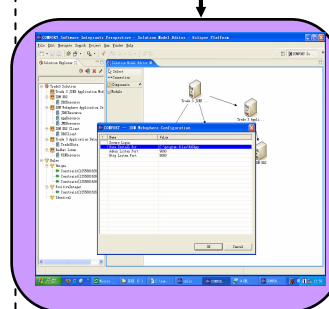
COMPONT Software Integrate Perspective - Solution Model Editor - Eclipse Platform

File Edit Navigate Search Project Run Window Help

Solution Explorer

Select

Connection

Components

Module

Trade 3 J2EE

Trade 3 Appli

COMPONT - IBM WebSphere Configuration

Name

Value

Server Login

Port

Admin Listen Port

Http Listen Port

C:\Program Files\WebSphere

9080

9090

OK

Cancel